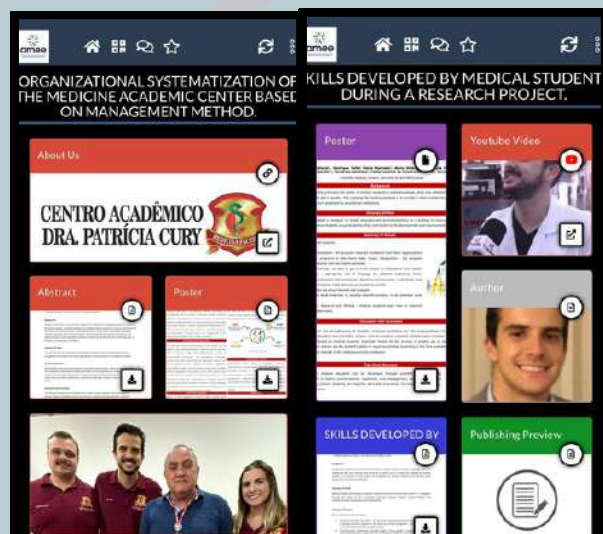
amee

ORGANIZATIONAL SYSTEMATIZATION OF THE MEDICINE ACADEMIC CENTER BASED ON MANAGEMENT METHOD.

About Us

CENTRO ACADÊMICO DRA. PATRÍCIA CURY

Abstract

Poster

amee

KILLS DEVELOPED BY MEDICAL STUDENT DURING A RESEARCH PROJECT.

Poster

Youtube Video

Author

SKILLS DEVELOPED BY

Publishing Preview